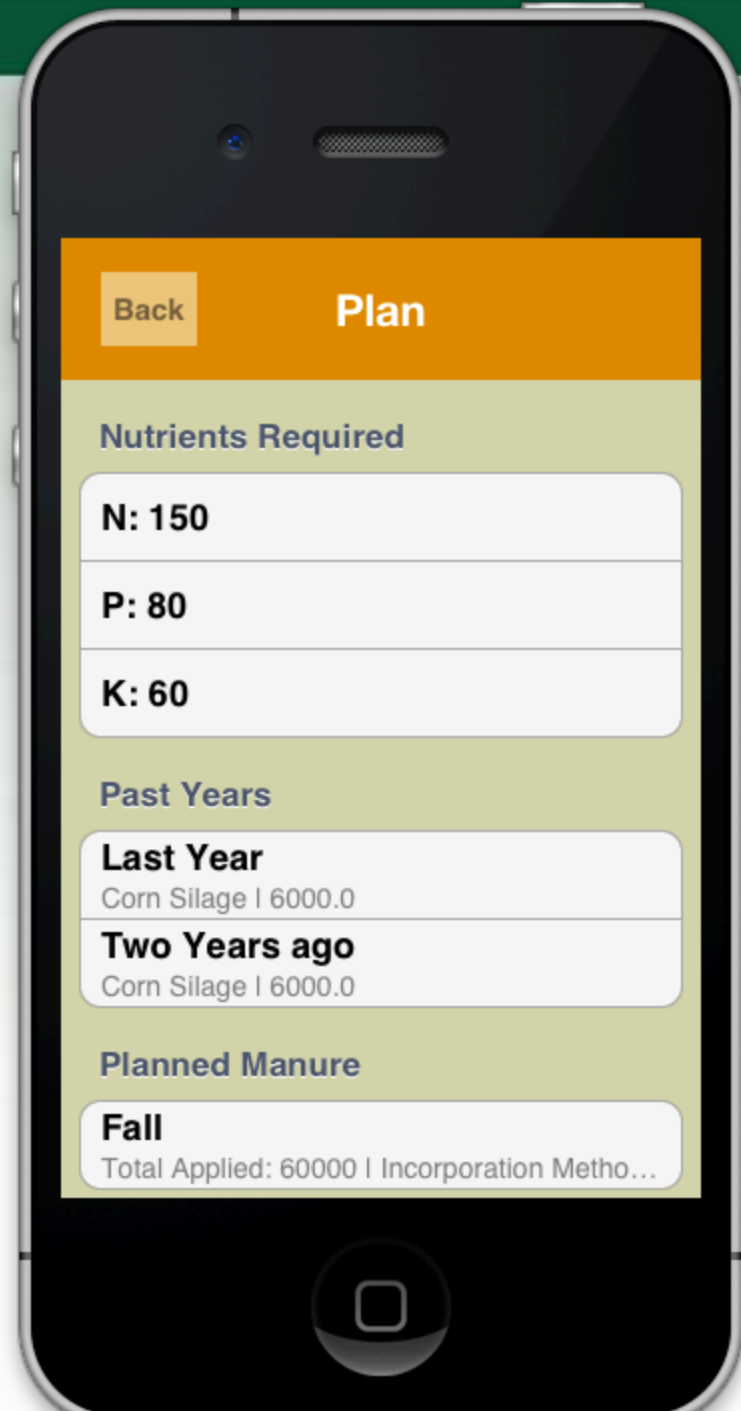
Back

Plan

Nutrients Required

N: 150

P: 80

K: 60

Past Years

Last Year
Corn Silage | 6000.0

Two Years ago
Corn Silage | 6000.0

Planned Manure

Fall
Total Applied: 60000 | Incorporation Metho...